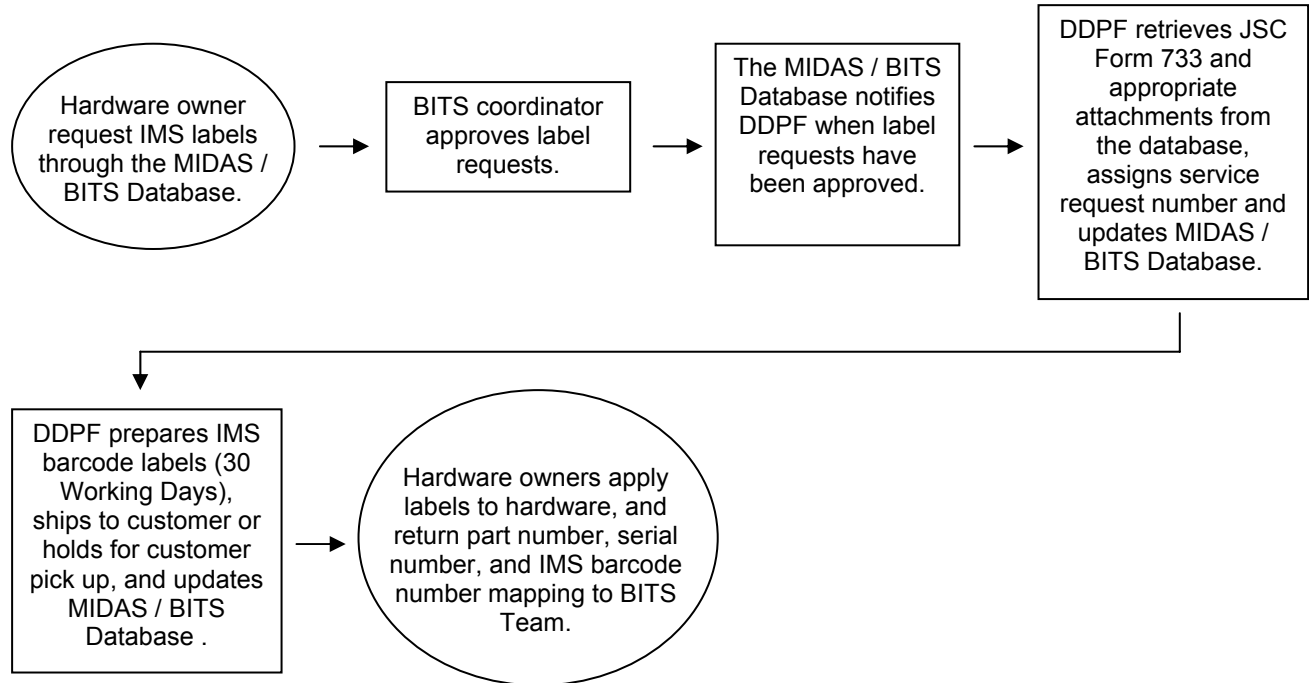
Hardware owner request IMS labels through the MIDAS / BITS Database.

BITS coordinator approves label requests.

The MIDAS / BITS Database notifies DDPF when label requests have been approved.

DDPF retrieves JSC Form 733 and appropriate attachments from the database, assigns service request number and updates MIDAS / BITS Database.

DDPF prepares IMS barcode labels (30 Working Days), ships to customer or holds for customer pick up, and updates MIDAS / BITS Database .

Hardware owners apply labels to hardware, and return part number, serial number, and IMS barcode number mapping to BITS Team.